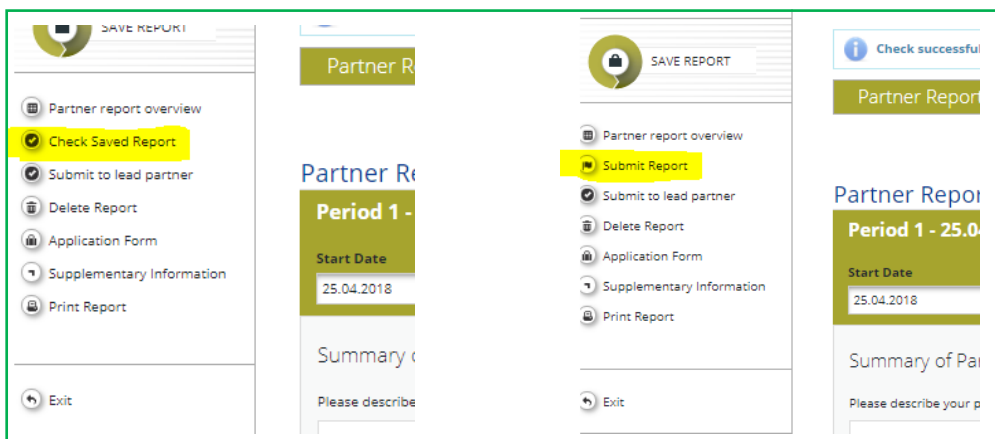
SAVE REPORT

Partner report overview
Check Saved Report
Submit to lead partner
Delete Report
Application Form
Supplementary Information
Print Report

Exit

Partner R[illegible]

Partner Re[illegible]

Period 1 - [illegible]

Start Date

25.04.2018

Summary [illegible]

Please describe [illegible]

SAVE REPORT

Partner report overview
Submit Report
Submit to lead partner
Delete Report
Application Form
Supplementary Information
Print Report

Exit

Check successful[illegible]

Partner Report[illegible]

Partner Repor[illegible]

Period 1 - 25.0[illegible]

Start Date

25.04.2018

Summary of Pa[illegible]

Please describe your p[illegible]